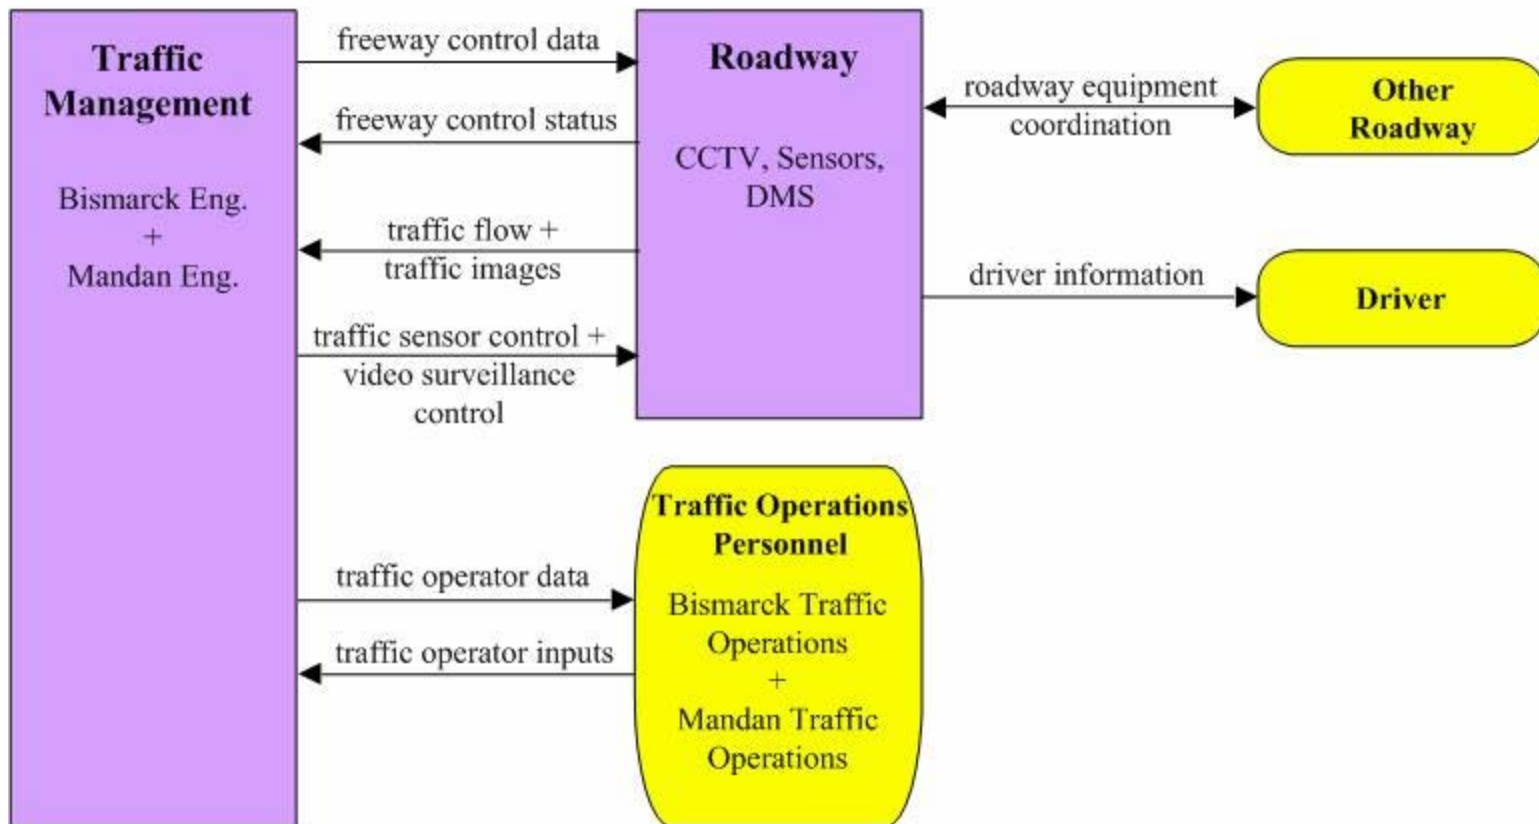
Traffic Management

Bismarck Eng.
+
Mandan Eng.

freeway control data

freeway control status

traffic flow + traffic images

traffic sensor control + video surveillance control

Roadway

CCTV, Sensors, DMS

roadway equipment coordination

Other Roadway

driver information

Driver

traffic operator data

traffic operator inputs

Traffic Operations Personnel

Bismarck Traffic Operations
+
Mandan Traffic Operations